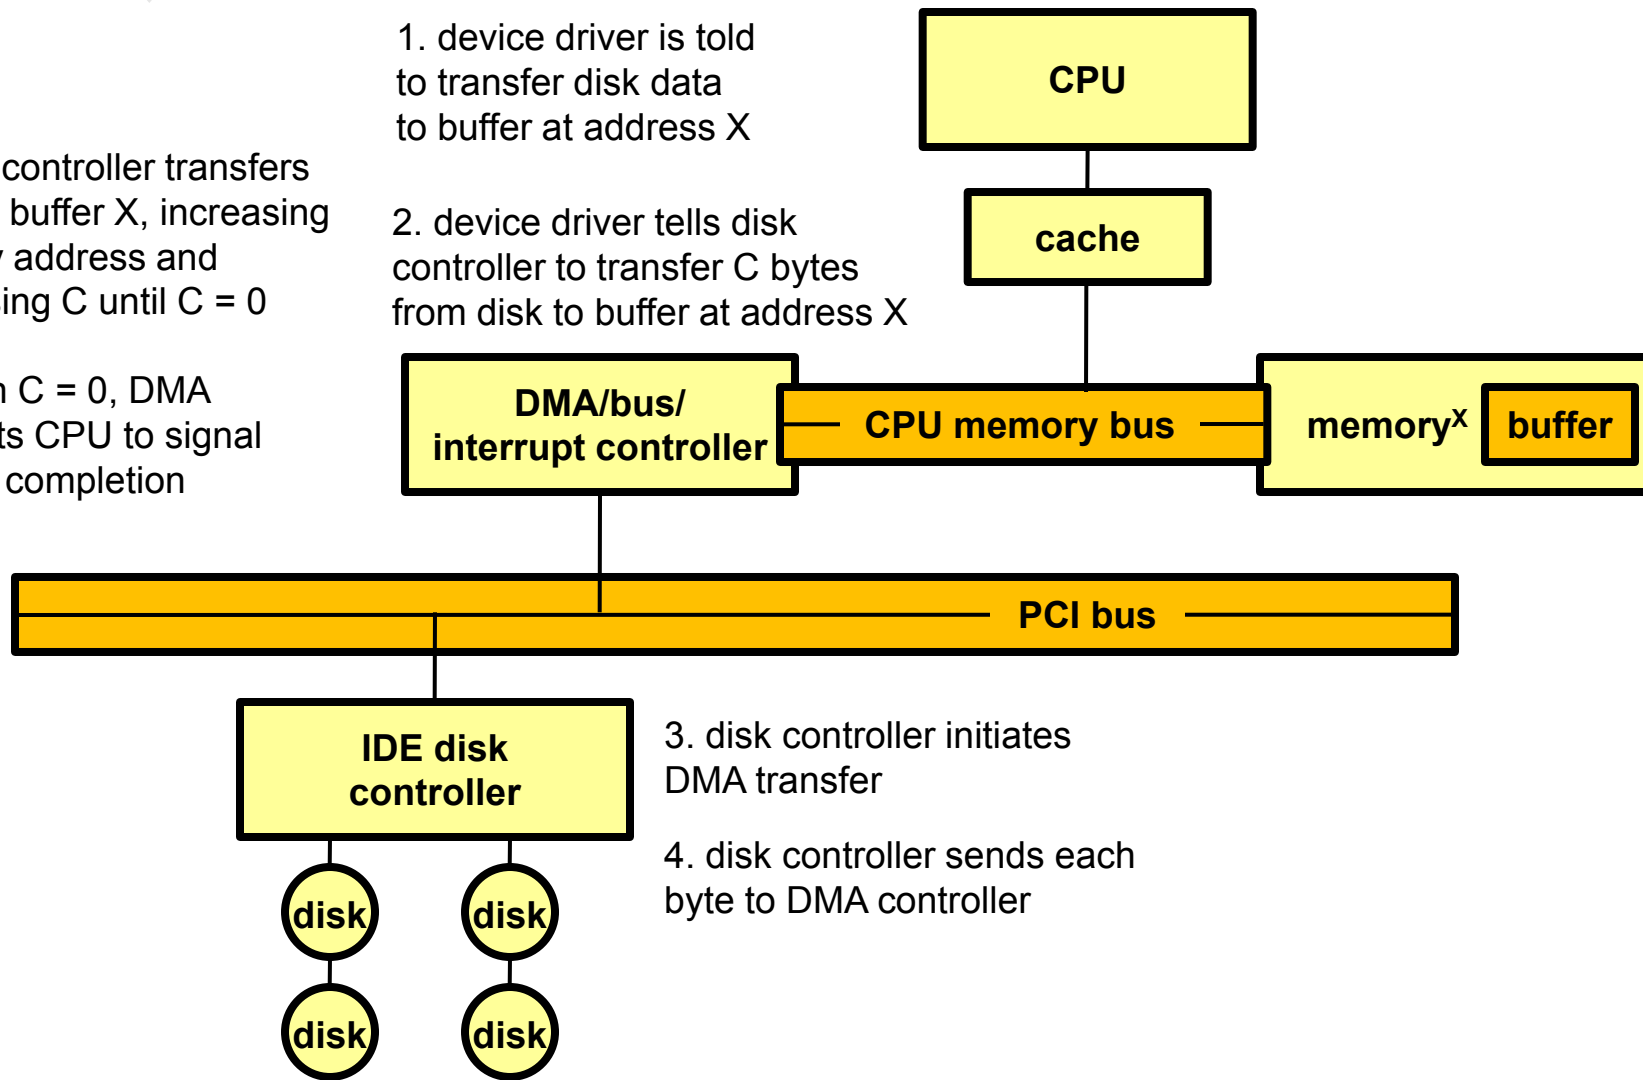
1. device driver is told to transfer disk data to buffer at address X

controller transfers buffer X, increasing address and ing C until C = 0

2. device driver tells disk controller to transfer C bytes from disk to buffer at address X

C = 0, DMA ts CPU to signal completion

CPU

cache

DMA/bus/ interrupt controller

CPU memory bus

memory$^X$

buffer

PCI bus

IDE disk controller

3. disk controller initiates DMA transfer

4. disk controller sends each byte to DMA controller

disk

disk

disk

disk